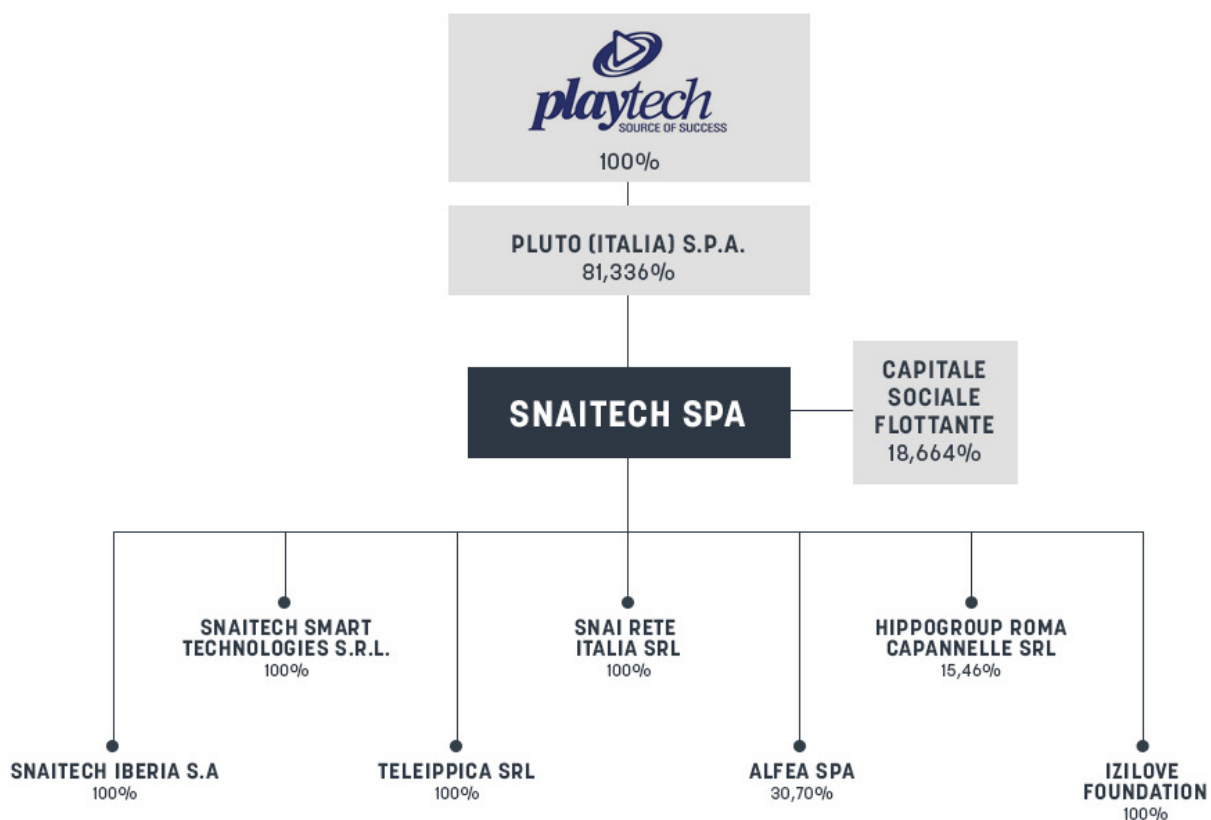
playtech
SOURCE OF SUCCESS
100%

PLUTO (ITALIA) S.P.A.
81,336%

SNAITECH SPA

CAPITALE SOCIALE FLOTTANTE
18,664%

SNAITECH SMART TECHNOLOGIES S.R.L.
100%

SNAI RETE ITALIA SRL
100%

HIPPOGROUP ROMA CAPANNELLE SRL
15,46%

SNAITECH IBERIA S.A
100%

TELEIPPICA SRL
100%

ALFEA SPA
30,70%

IZILOVE FOUNDATION
100%